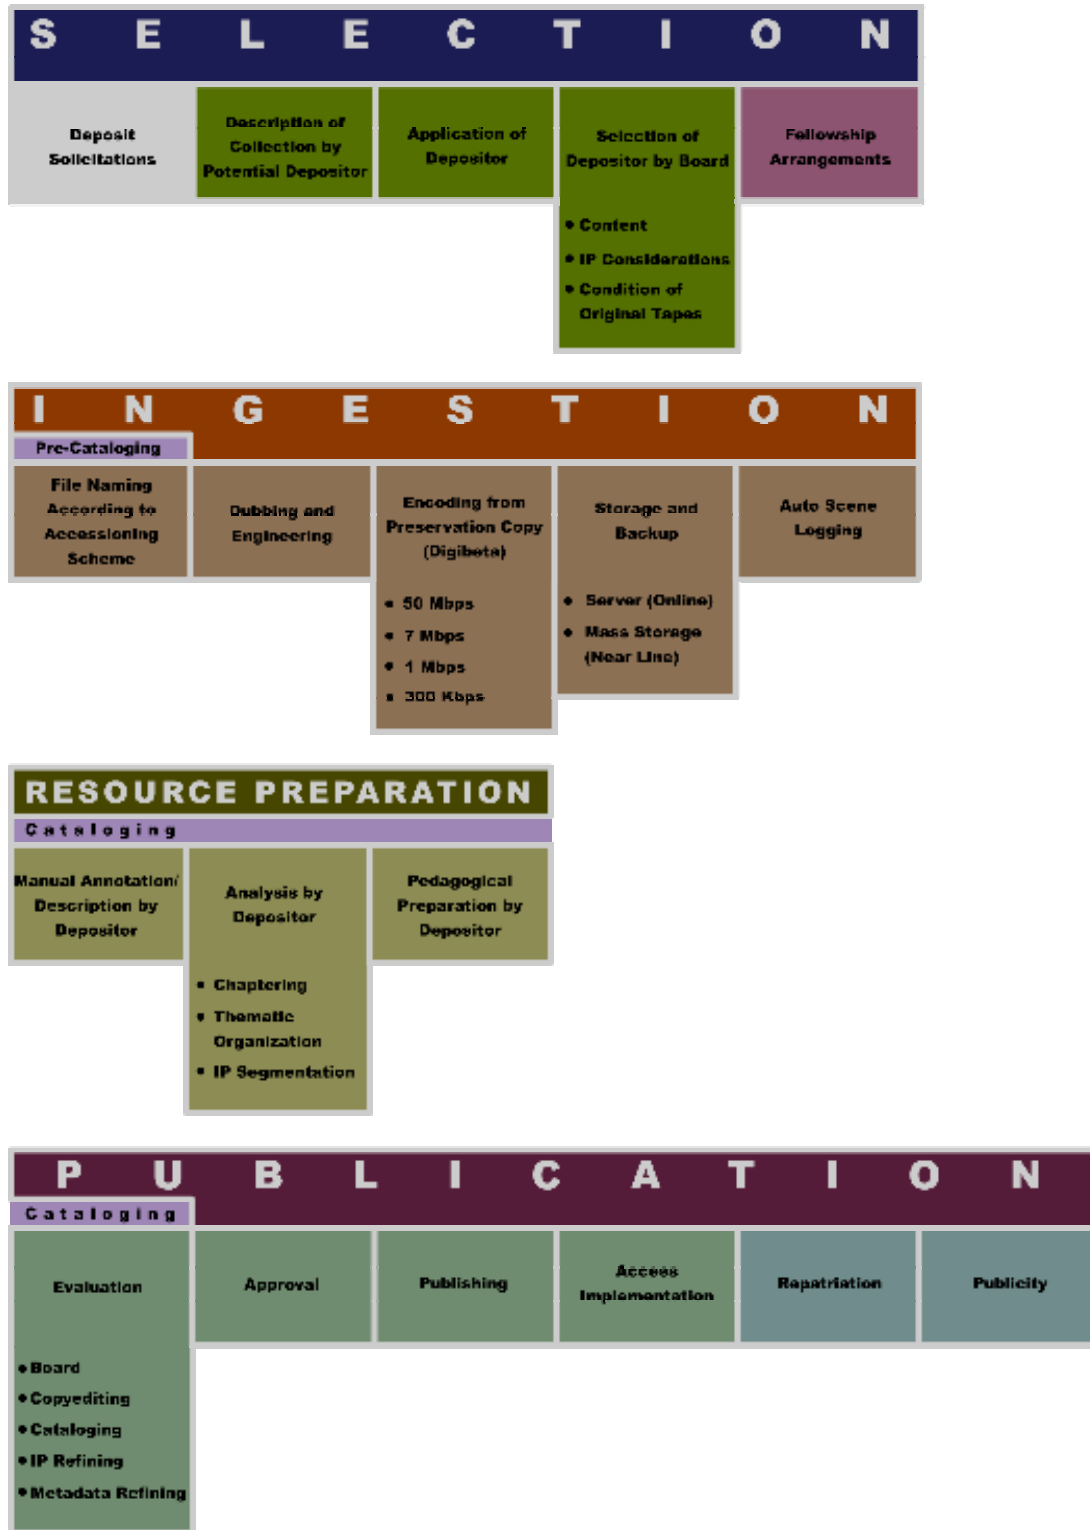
S E L E C T I O N

Deposit Solicitations

Description of Collection by Potential Depositor

Application of Depositor

Selection of Depositor by Board

• Content
• IP Considerations
• Condition of Original Tapes

Fellowship Arrangements

I N G E S T I O N

Pre-Cataloging

File Naming According to Accessioning Scheme

Dubbing and Engineering

Encoding from Preservation Copy (Digibeta)

• 50 Mbps
• 7 Mbps
• 1 Mbps
• 300 Kbps

Storage and Backup

• Server (Online)
• Mass Storage (Near Line)

Auto Scene Logging

RESOURCE PREPARATION

Cataloging

Manual Annotation/ Description by Depositor

Analysis by Depositor

• Chaptering
• Thematic Organization
• IP Segmentation

Pedagogical Preparation by Depositor

P U B L I C A T I O N

Cataloging

Evaluation

• Board
• Copyediting
• Cataloging
• IP Refining
• Metadata Refining

Approval

Publishing

Access Implementation

Repatriation

Publicity